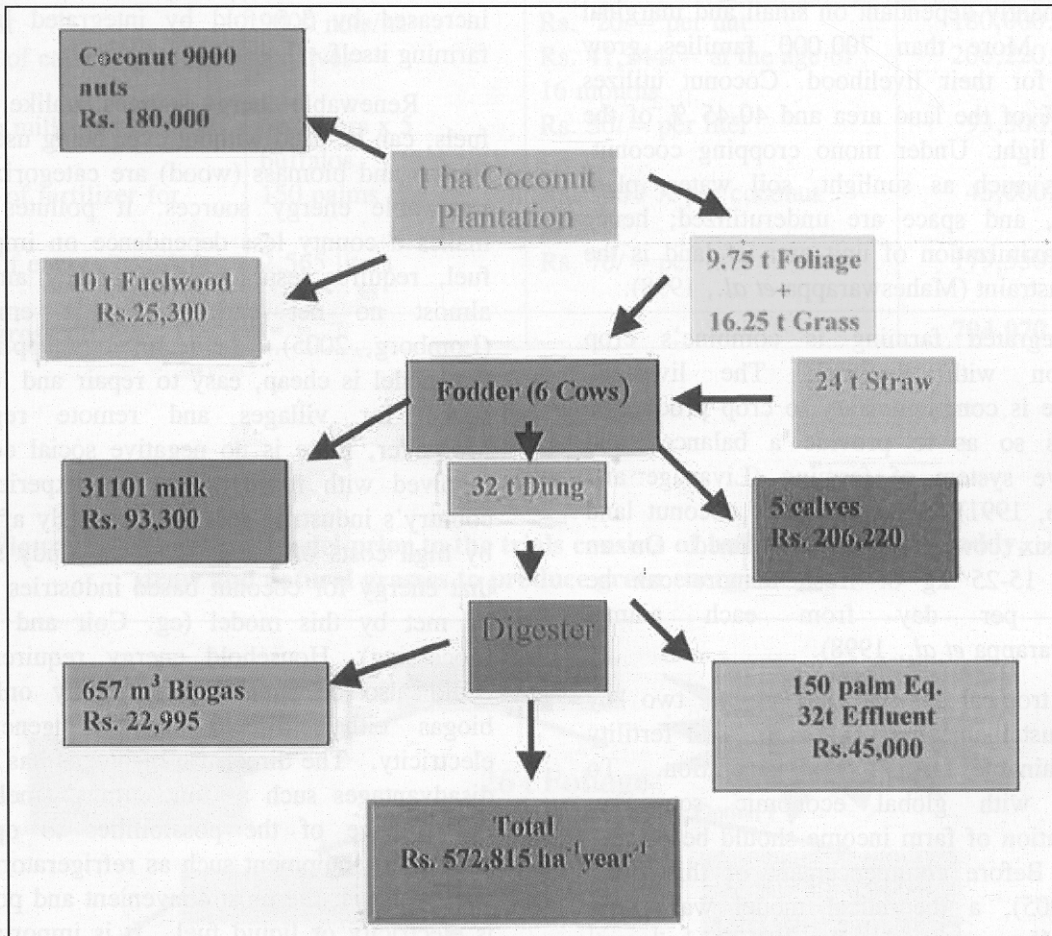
Coconut 9000 nuts
Rs. 180,000

1 ha Coconut Plantation

9.75 t Foliage + 16.25 t Grass

10 t Fuelwood
Rs.25,300

24 t Straw

Fodder (6 Cows)

32 t Dung

31101 milk
Rs. 93,300

5 calves
Rs. 206,220

Digester

657 m$^3$ Biogas
Rs. 22,995

150 palm Eq.
32t Effluent
Rs.45,000

Total
Rs. 572,815 ha$^{-1}$year$^{-1}$